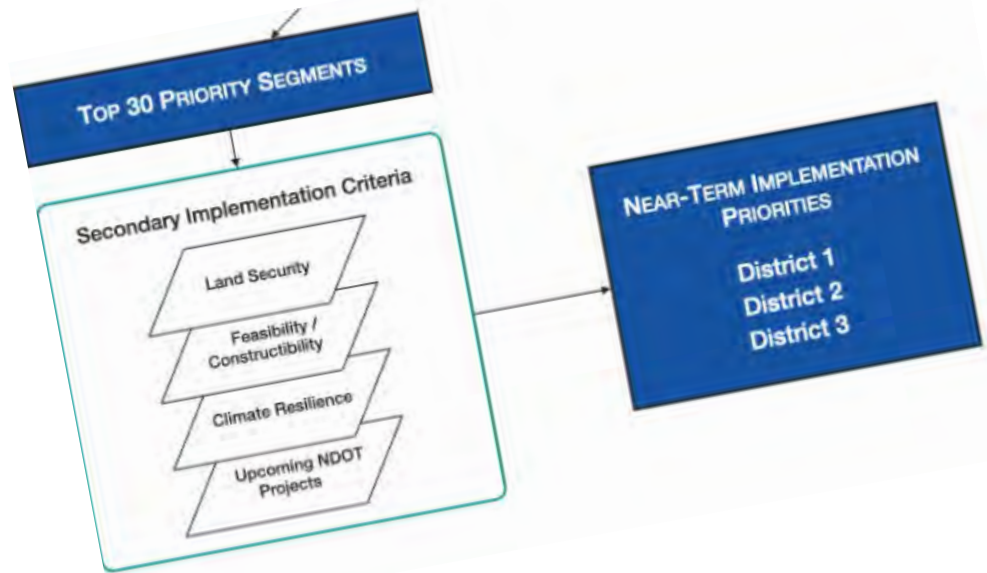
Top 30 Priority Segments

Secondary Implementation Criteria

Land Security

Feasibility / Constructibility

Climate Resilience

Upcoming NDOT Projects

Near-Term Implementation Priorities

District 1
District 2
District 3